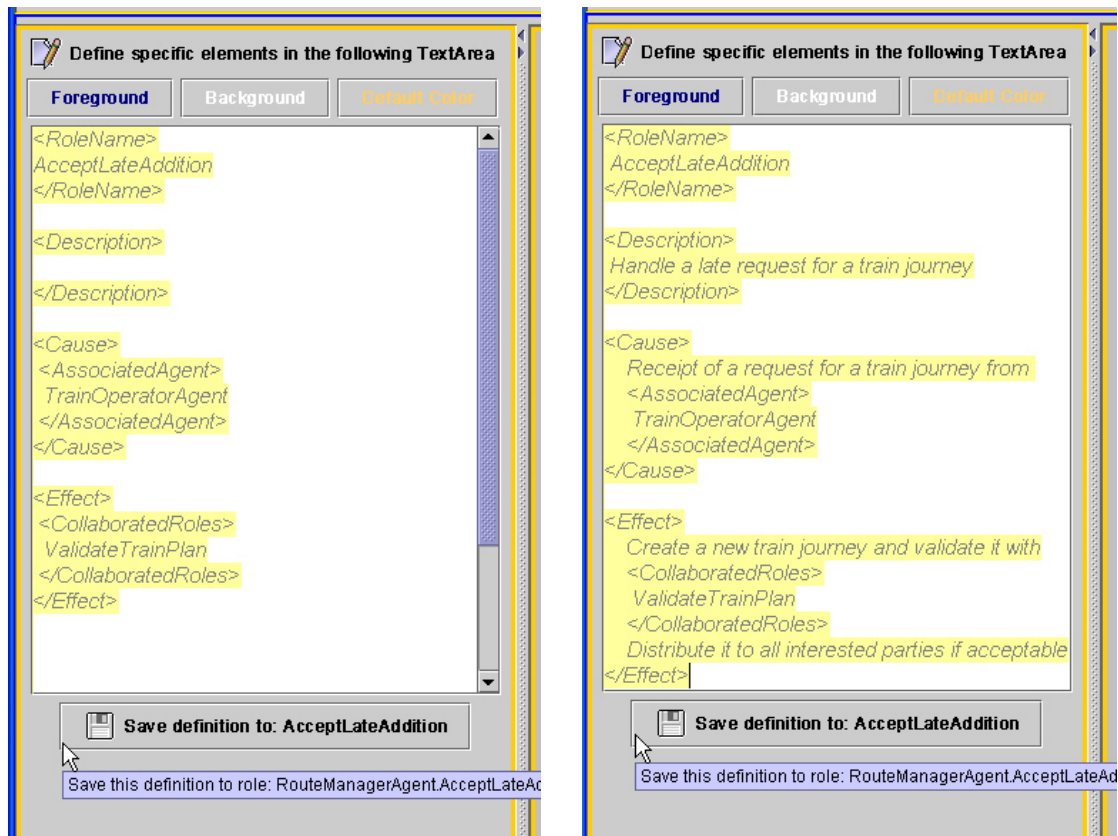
Define specific elements in the following TextArea

Foreground Background Default Color

<RoleName>
AcceptLateAddition
</RoleName>

<Description>

</Description>

<Cause>
<AssociatedAgent>
TrainOperatorAgent
</AssociatedAgent>
</Cause>

<Effect>
<CollaboratedRoles>
ValidateTrainPlan
</CollaboratedRoles>
</Effect>

Save definition to: AcceptLateAddition

Save this definition to role: RouteManagerAgent.AcceptLateAd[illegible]

Define specific elements in the following TextArea

Foreground Background Default Color

<RoleName>
AcceptLateAddition
</RoleName>

<Description>
Handle a late request for a train journey
</Description>

<Cause>
Receipt of a request for a train journey from
<AssociatedAgent>
TrainOperatorAgent
</AssociatedAgent>
</Cause>

<Effect>
Create a new train journey and validate it with
<CollaboratedRoles>
ValidateTrainPlan
</CollaboratedRoles>
Distribute it to all interested parties if acceptable
</Effect>

Save definition to: AcceptLateAddition

Save this definition to role: RouteManagerAgent.AcceptLateAd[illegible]